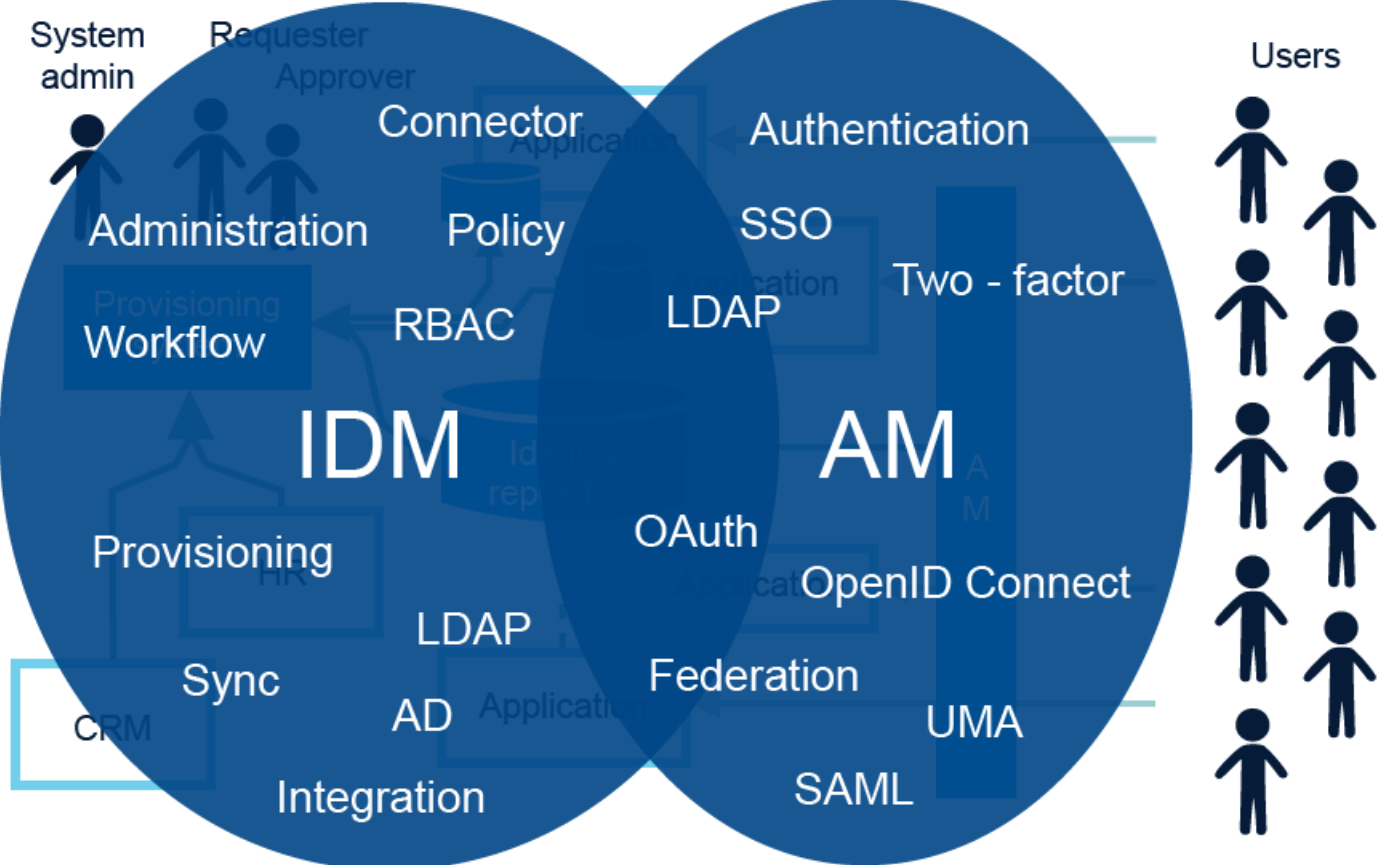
System admin

Requester

Approver

Users

Connector

Application

Authentication

Administration

Policy

SSO

Provisioning

Workflow

RBAC

Application

LDAP

Two - factor

IDM

AM

A
M

Identity repository

OAuth

Provisioning

HR

OpenID Connect

Application

LDAP

Sync

Federation

CRM

AD

Application

UMA

Integration

SAML